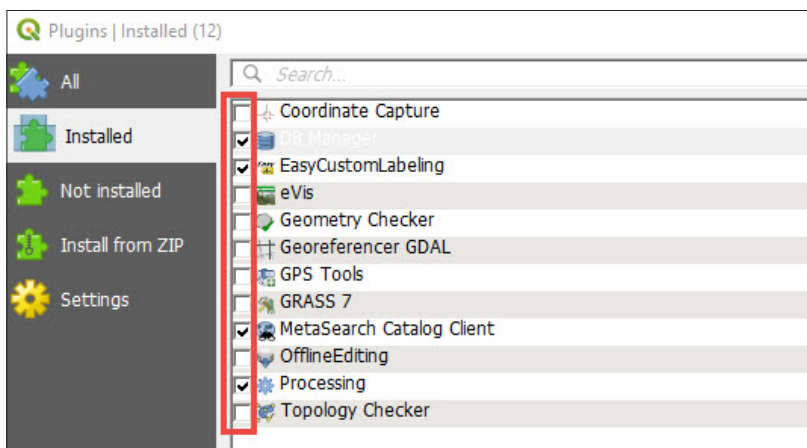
Plugins | Installed (12)

All
Installed
Not installed
Install from ZIP
Settings

Search...

Coordinate Capture
DB Manager
EasyCustomLabeling
eVis
Geometry Checker
Georeferencer GDAL
GPS Tools
GRASS 7
MetaSearch Catalog Client
OfflineEditing
Processing
Topology Checker